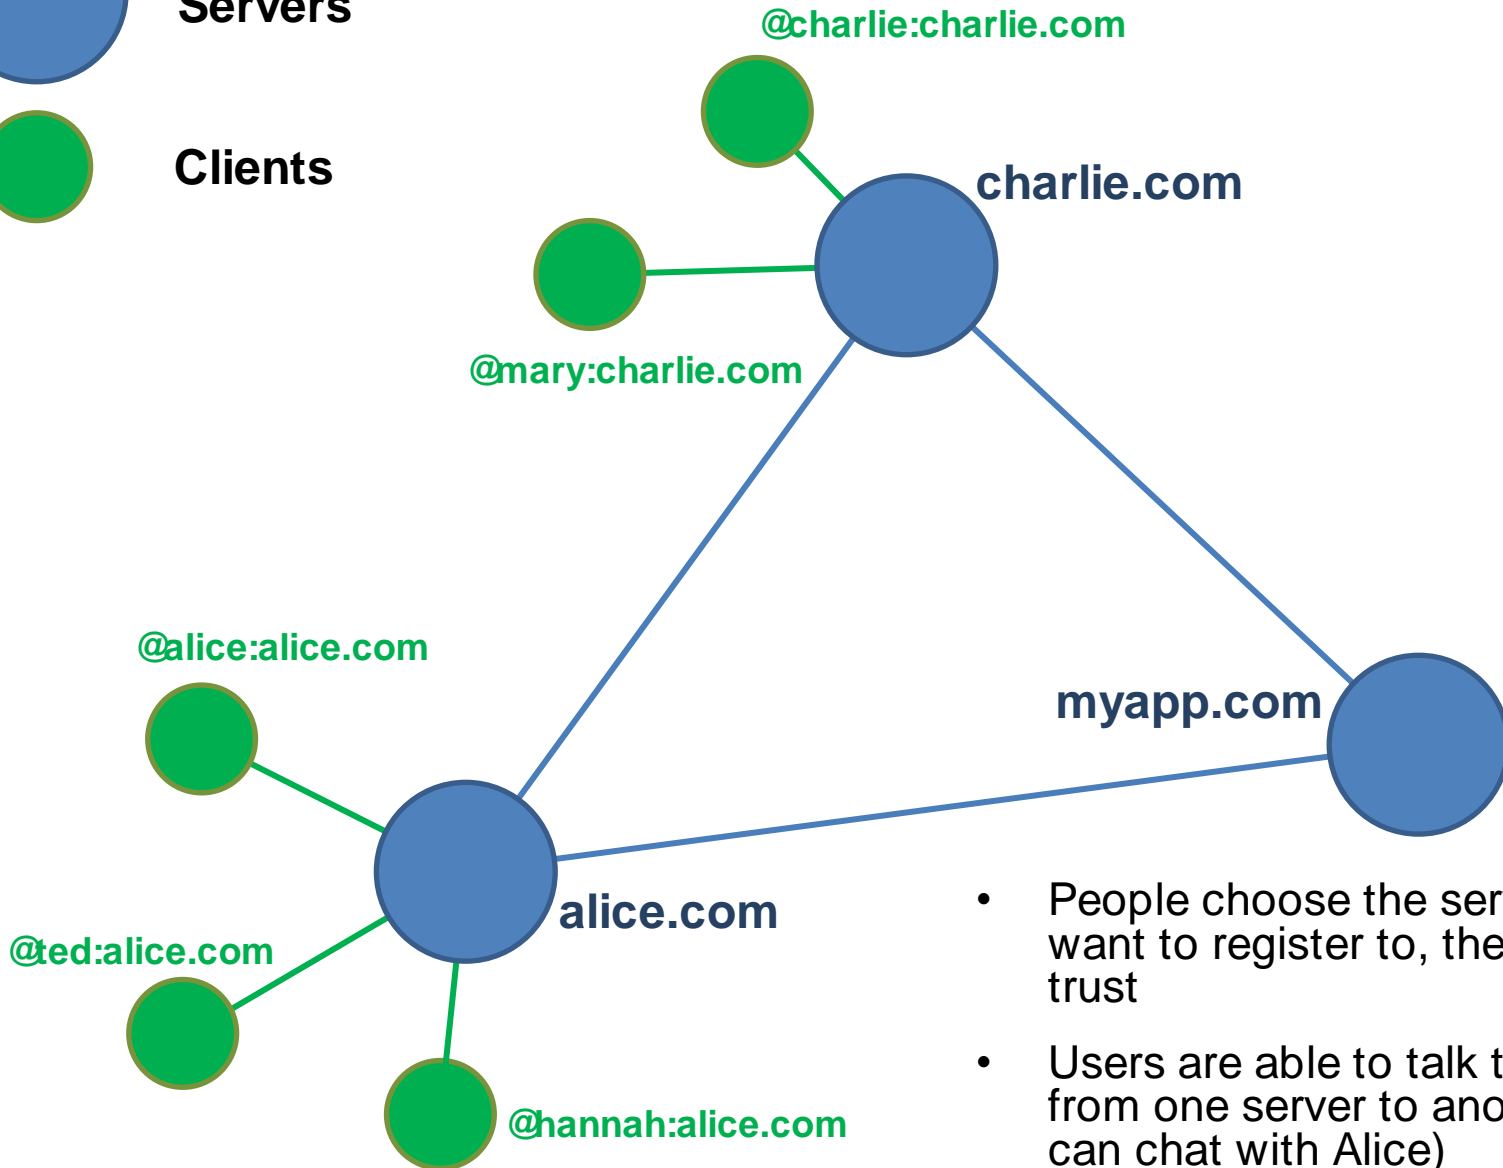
Servers

Clients

@charlie:charlie.com

charlie.com

@mary:charlie.com

@alice:alice.com

myapp.com

alice.com

@ted:alice.com

@hannah:alice.com

• People choose the ser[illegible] want to register to, the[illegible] trust

• Users are able to talk t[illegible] from one server to ano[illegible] can chat with Alice)